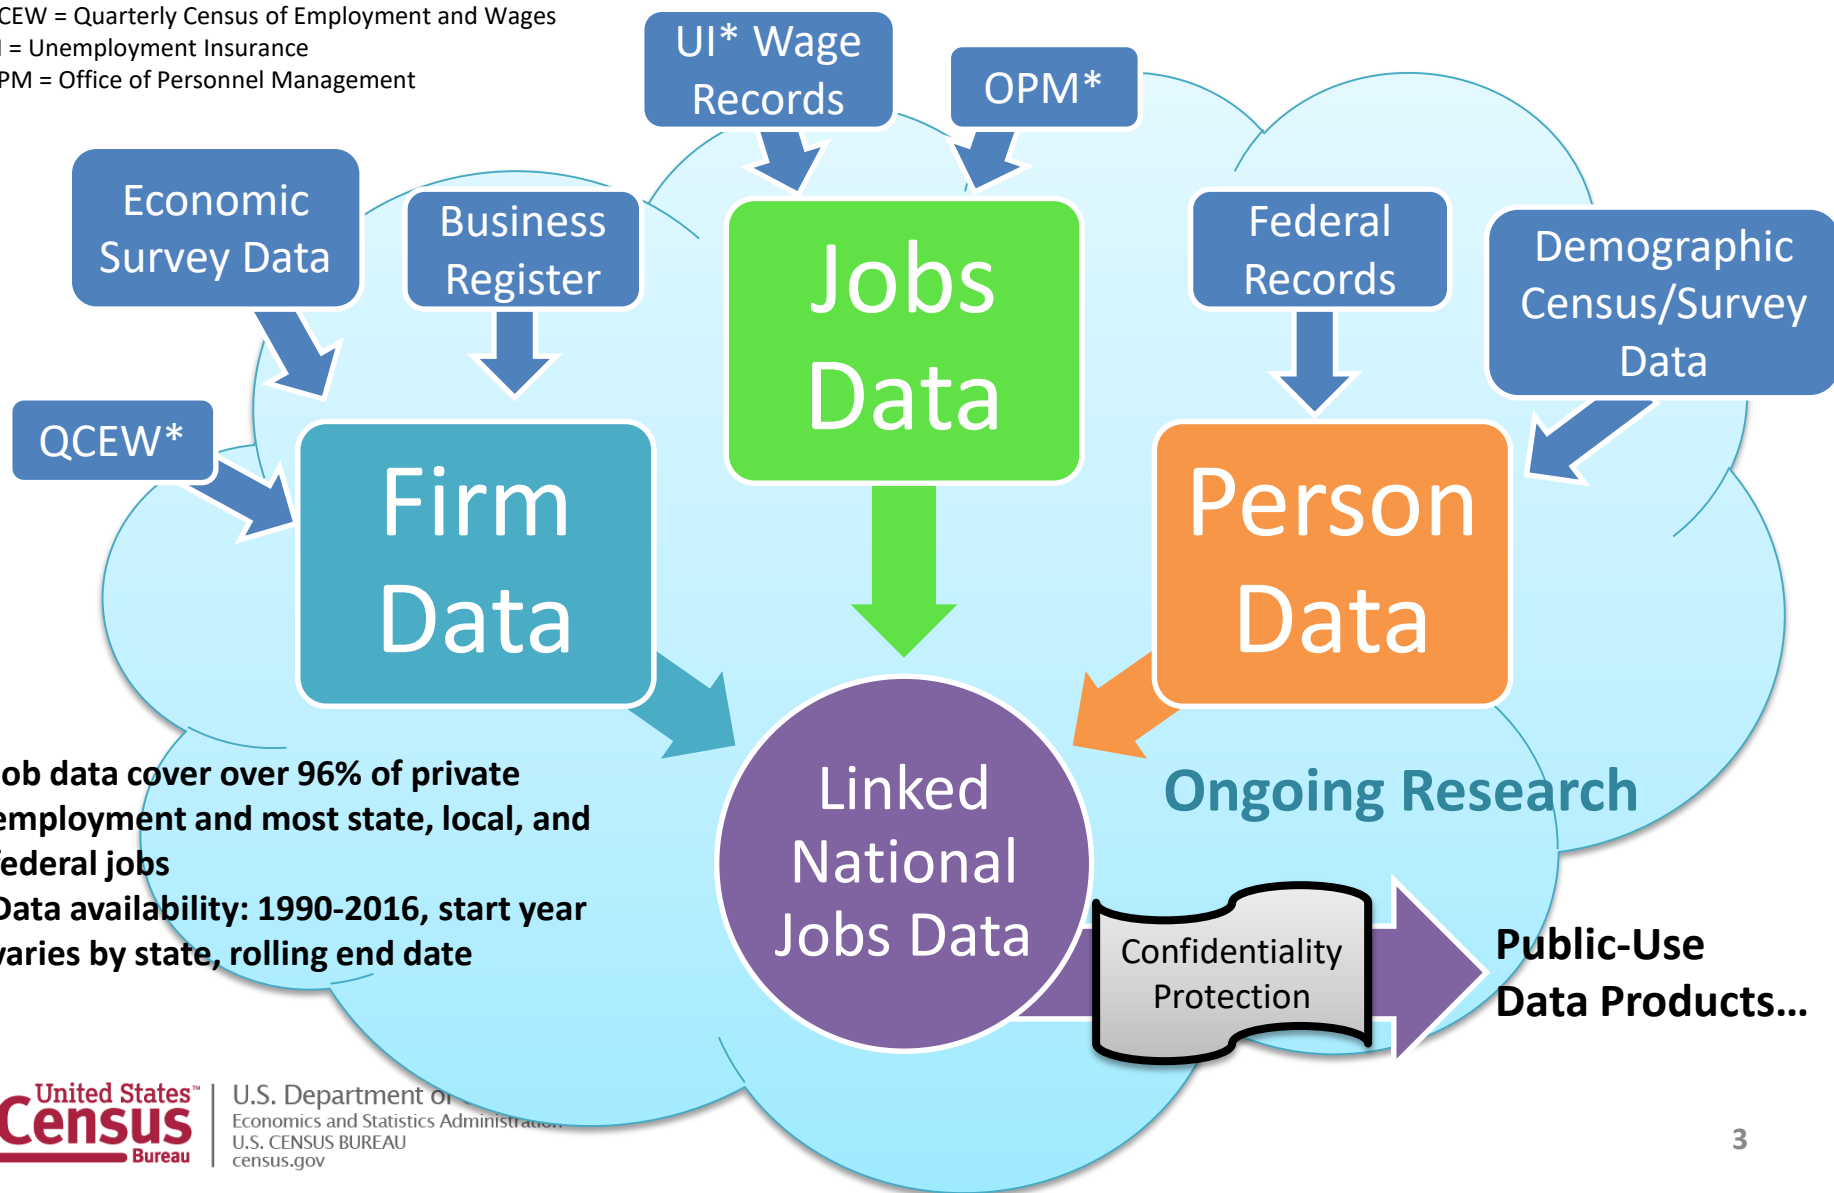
CEW = Quarterly Census of Employment and Wages
I = Unemployment Insurance
PM = Office of Personnel Management

UI* Wage Records

OPM*

Economic Survey Data

Business Register

Jobs Data

Federal Records

Demographic Census/Survey Data

QCEW*

Firm Data

Person Data

Linked National Jobs Data

Ongoing Research

ob data cover over 96% of private employment and most state, local, and federal jobs
Data availability: 1990-2016, start year varies by state, rolling end date

Confidentiality Protection

Public-Use Data Products…

United States™ Census Bureau

U.S. Department o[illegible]
Economics and Statistics Administratio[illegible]
U.S. CENSUS BUREAU
census.gov

3